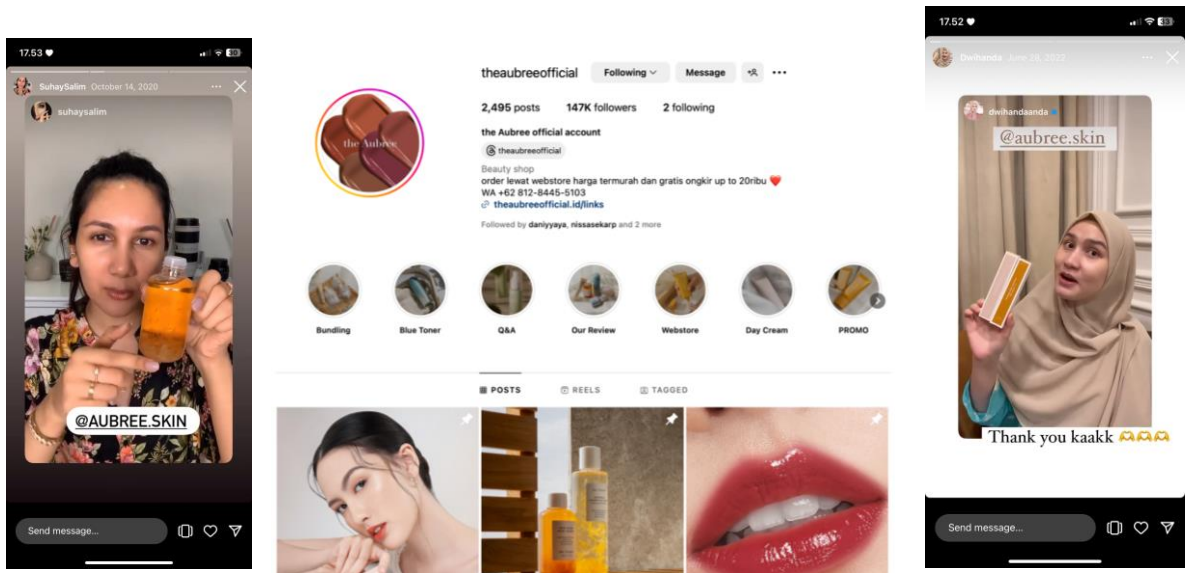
17.53

SuhaySalim October 14, 2020

suhaysalim

@AUBREE.SKIN

Send message...

theaubreeofficial Following Message

2,495 posts 147K followers 2 following

the Aubree official account

theaubreeofficial

Beauty shop

order lewat webstore harga termurah dan gratis ongkir up to 20ribu ❤️

WA +62 812-8445-5103

theaubreeofficial.id/links

Followed by daniyyaya, nissasekarp and 2 more

the Aubree

Bundling Blue Toner Q&A Our Review Webstore Day Cream PROMO

POSTS REELS TAGGED

17.52

Dwihanda June 28, 2022

dwihandaanda

@aubree.skin

Thank you kaakk 🫶🫶🫶

Send message...